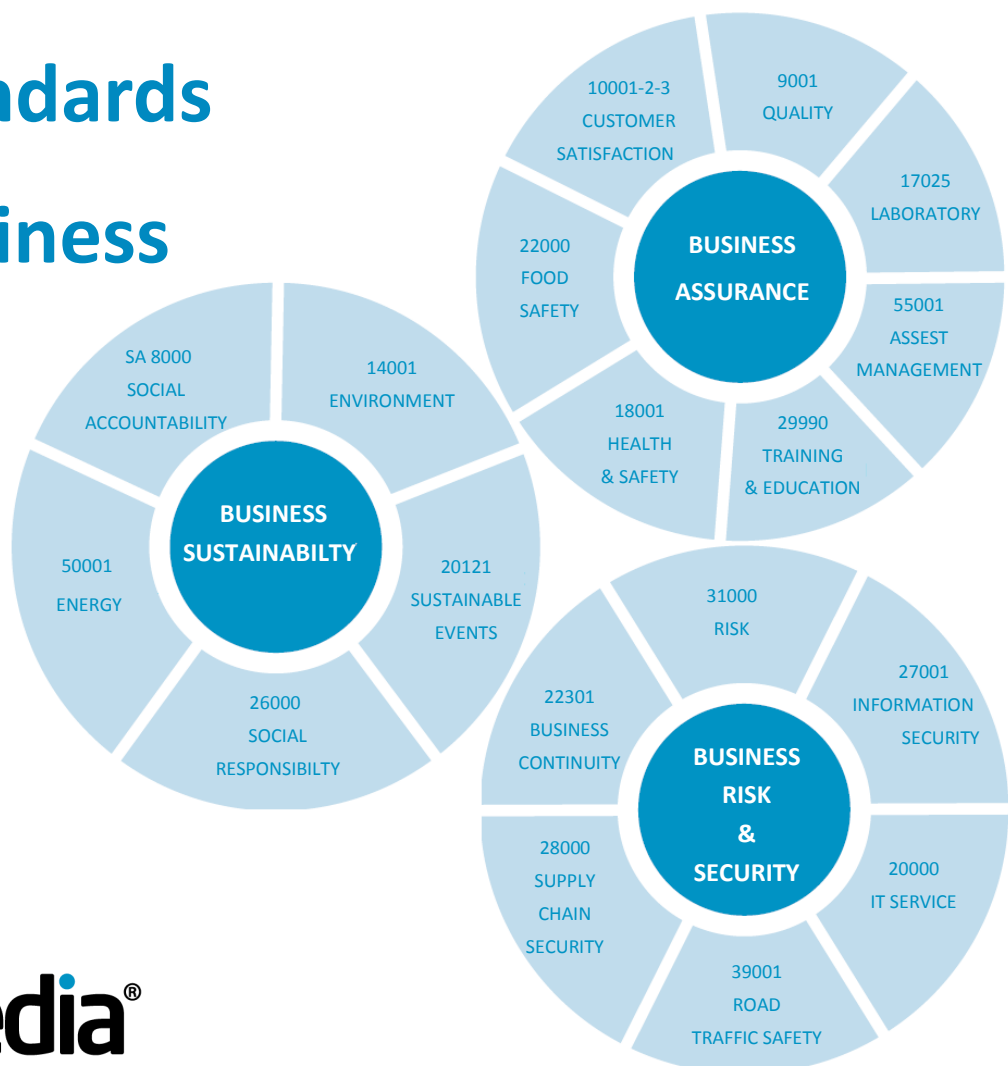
ndards

iness

BUSINESS ASSURANCE

10001-2-3 CUSTOMER SATISFACTION

9001 QUALITY

17025 LABORATORY

55001 ASSEST MANAGEMENT

29990 TRAINING & EDUCATION

18001 HEALTH & SAFETY

22000 FOOD SAFETY

BUSINESS SUSTAINABILTY

SA 8000 SOCIAL ACCOUNTABILITY

14001 ENVIRONMENT

20121 SUSTAINABLE EVENTS

26000 SOCIAL RESPONSIBILTY

50001 ENERGY

BUSINESS RISK & SECURITY

31000 RISK

27001 INFORMATION SECURITY

20000 IT SERVICE

39001 ROAD TRAFFIC SAFETY

28000 SUPPLY CHAIN SECURITY

22301 BUSINESS CONTINUITY

edia®